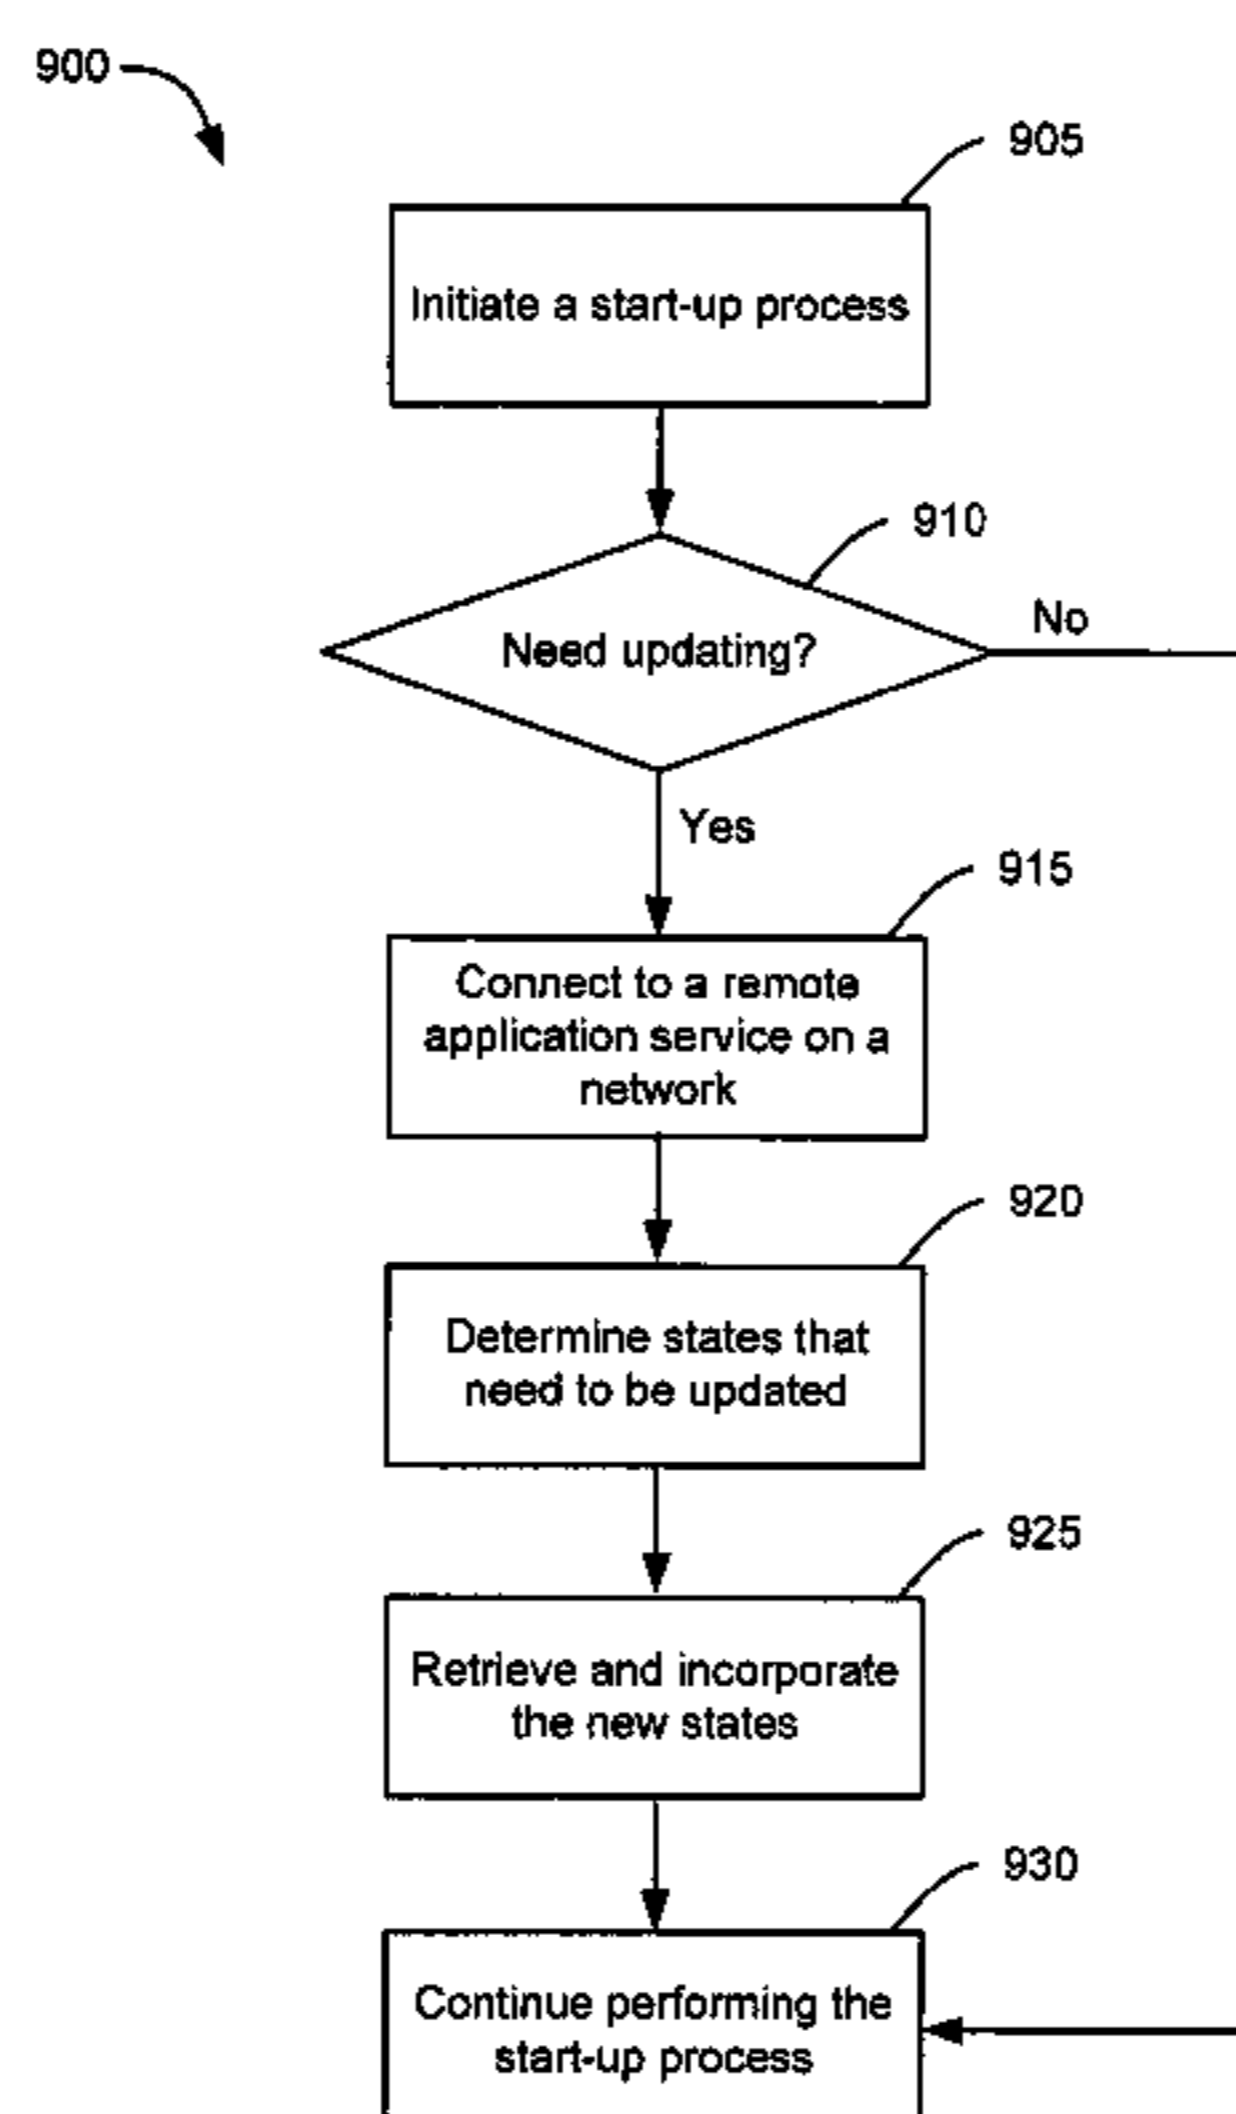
900

905

Initiate a start-up process

910

Need updating?

No

Yes

915

Connect to a remote application service on a network

920

Determine states that need to be updated

925

Retrieve and incorporate the new states

930

Continue performing the start-up process